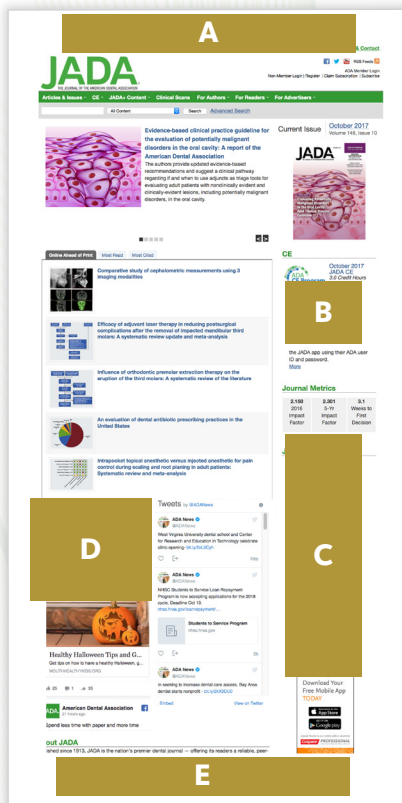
A

& Contact

RSS Feeds

JADA
THE JOURNAL OF THE AMERICAN DENTAL ASSOCIATION

ADA Member Login
Non-Member Login | Register | Claim Subscription | Subscribe

Articles & Issues | CE | JADA+ Content | Clinical Scans | For Authors | For Readers | For Advertisers

All Content | Search | Advanced Search

Evidence-based clinical practice guideline for the evaluation of potentially malignant disorders in the oral cavity: A report of the American Dental Association

The authors provide updated evidence-based recommendations and suggest a clinical pathway regarding if and when to use adjuncts as triage tools for evaluating adult patients with nondiminished evident and clinically-evident lesions, including potentially malignant disorders, in the oral cavity.

Current Issue
October 2017
Volume 148, Issue 10

Online Ahead of Print | Most Read | Most Cited

Comparative study of cephalometric measurements using 3 imaging modalities

Efficacy of adjuvant laser therapy in reducing postsurgical complications after the removal of impacted mandibular third molars: A systematic review update and meta-analysis

Influence of orthodontic premolar extraction therapy on the eruption of the third molars: A systematic review of the literature

An evaluation of dental antibiotic prescribing practices in the United States

Intrapocket topical anesthetic versus injected anesthetic for pain control during scaling and root planing in adult patients: Systematic review and meta-analysis

CE

October 2017
JADA CE
3.0 Credit Hours

B

the JADA app using their ADA user ID and password.
More

Journal Metrics

| 2.150 | 2.301 | 3.1 |
|---|---|---|
| 2016 Impact Factor | 5-Yr Impact Factor | Weeks to First Decision |

Tweets by @ADANews

ADA News
@ADANews
West Virginia University dental school and Center for Research and Education in Technology celebrate clinic opening

ADA News
@ADANews
NHSC Students to Service Loan Repayment Program is now accepting applications for the 2018 cycle. Deadline Oct 12.

Students to Service Program
nhsc.hrsa.gov

ADA News
@ADANews
In working to increase dental care access, Bay Area dental starts nonprofit

Embed | View on Twitter

D

C

Healthy Halloween Tips and G...
Get tips on how to have a healthy Halloween, g...
MOUTHHEALTHYKIDS.ORG

American Dental Association
21 hours ago
Spend less time with paper and more time

Download Your Free Mobile App TODAY
App Store
Google play

out JADA
lished since 1913, JADA is the nation's premier dental journal — offering its readers a reliable, peer-

E